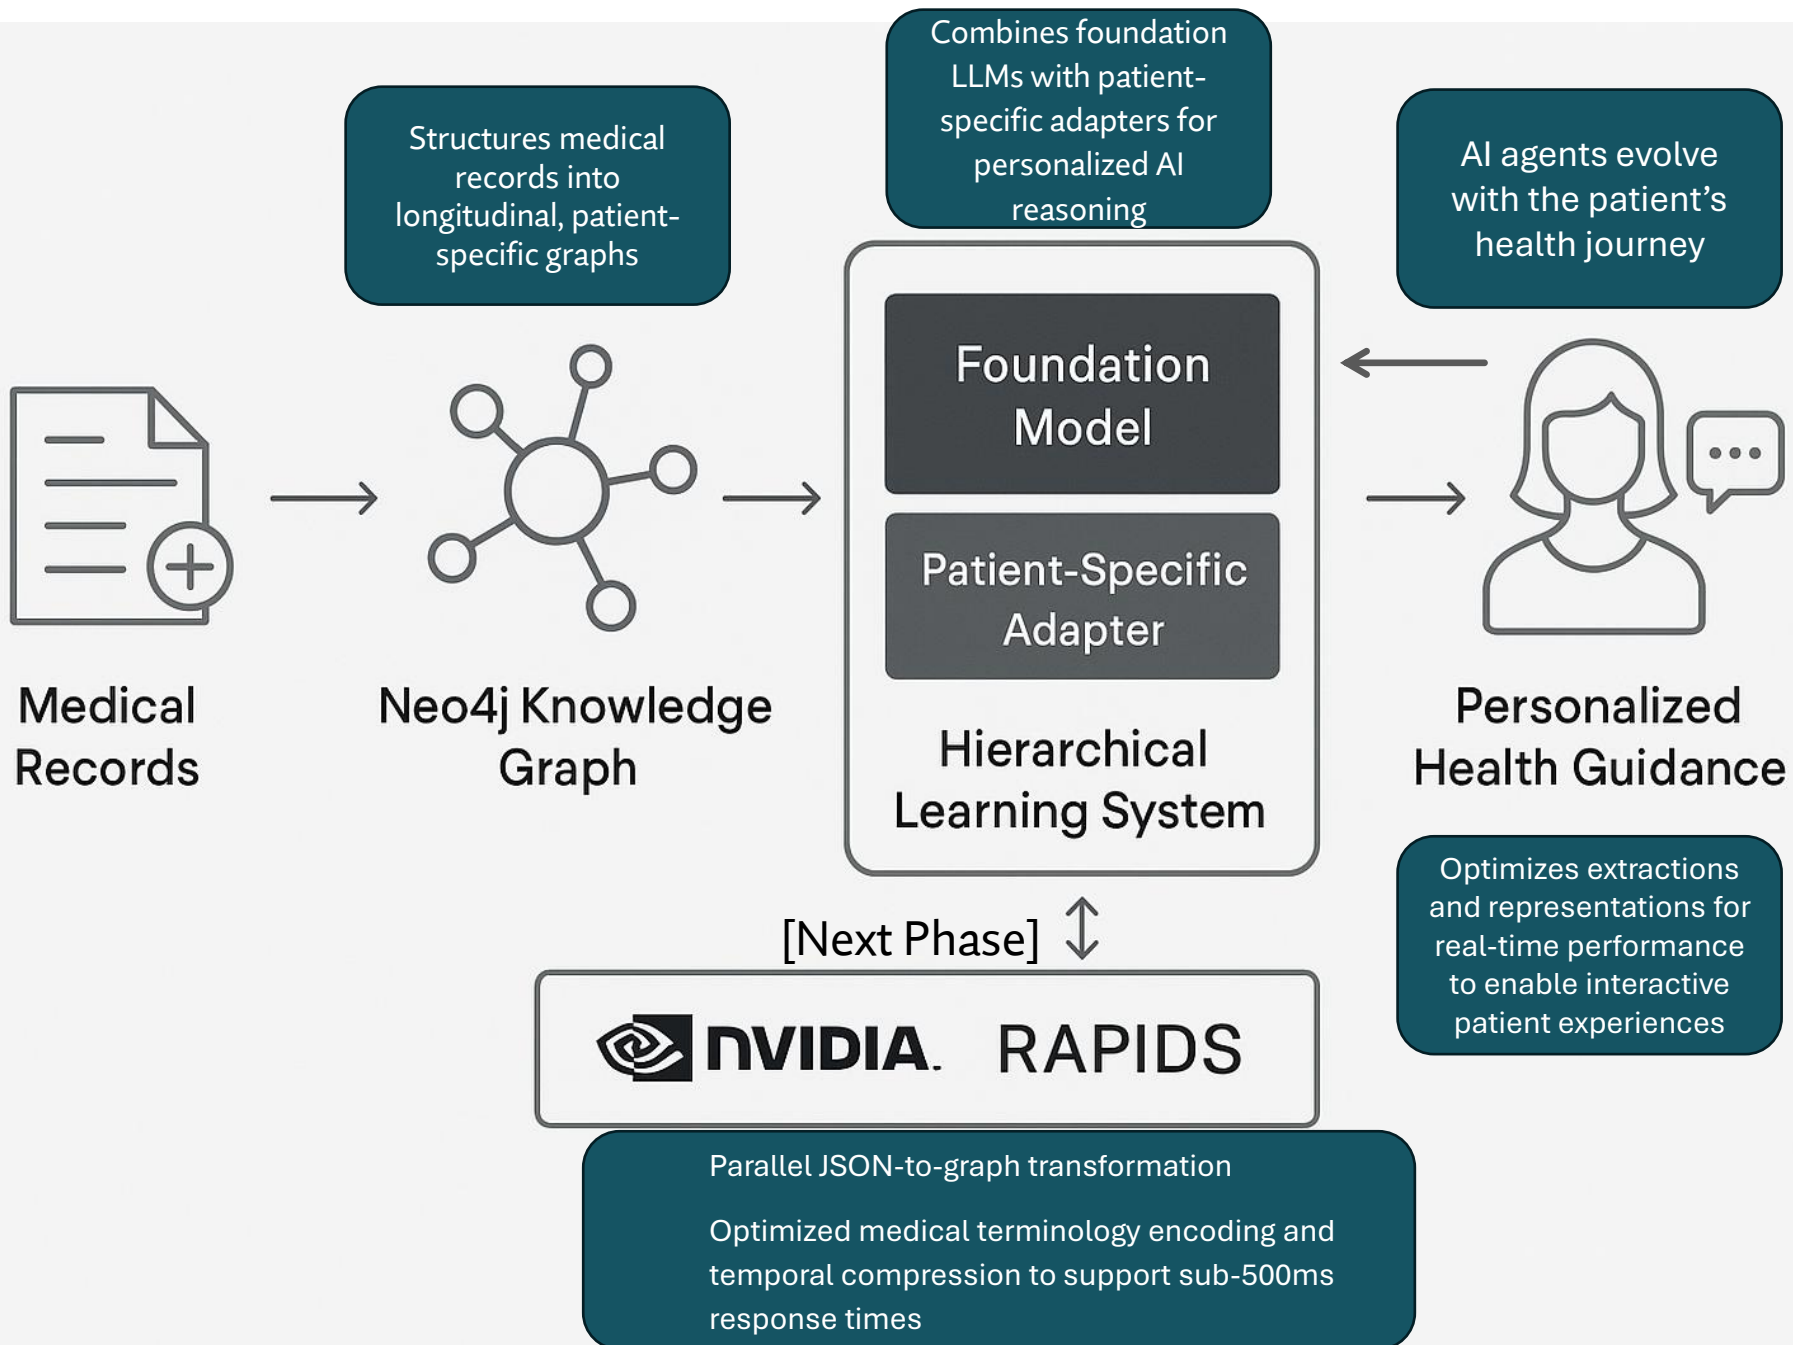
Structures medical records into longitudinal, patient-specific graphs

Combines foundation LLMs with patient-specific adapters for personalized AI reasoning

AI agents evolve with the patient’s health journey

Foundation Model

Patient-Specific Adapter

Medical Records

Neo4j Knowledge Graph

Hierarchical Learning System

Personalized Health Guidance

Optimizes extractions and representations for real-time performance to enable interactive patient experiences

[Next Phase]

NVIDIA. RAPIDS

Parallel JSON-to-graph transformation

Optimized medical terminology encoding and temporal compression to support sub-500ms response times